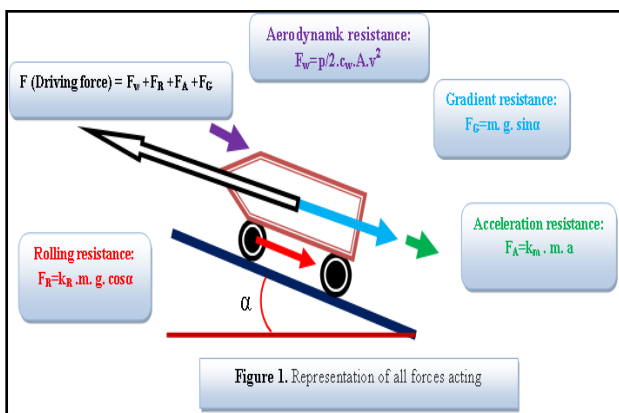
Aerodynamk resistance:
$F_W=p/2.c_W.A.v^2$

F (Driving force) = $F_W + F_R + F_A + F_G$

Gradient resistance:
$F_G$=m. g. sinα

Acceleration resistance:
$F_A=k_m$ . m. a

Rolling resistance:
$F_R=k_R$ .m. g. cosα

α

Figure 1. Representation of all forces acting